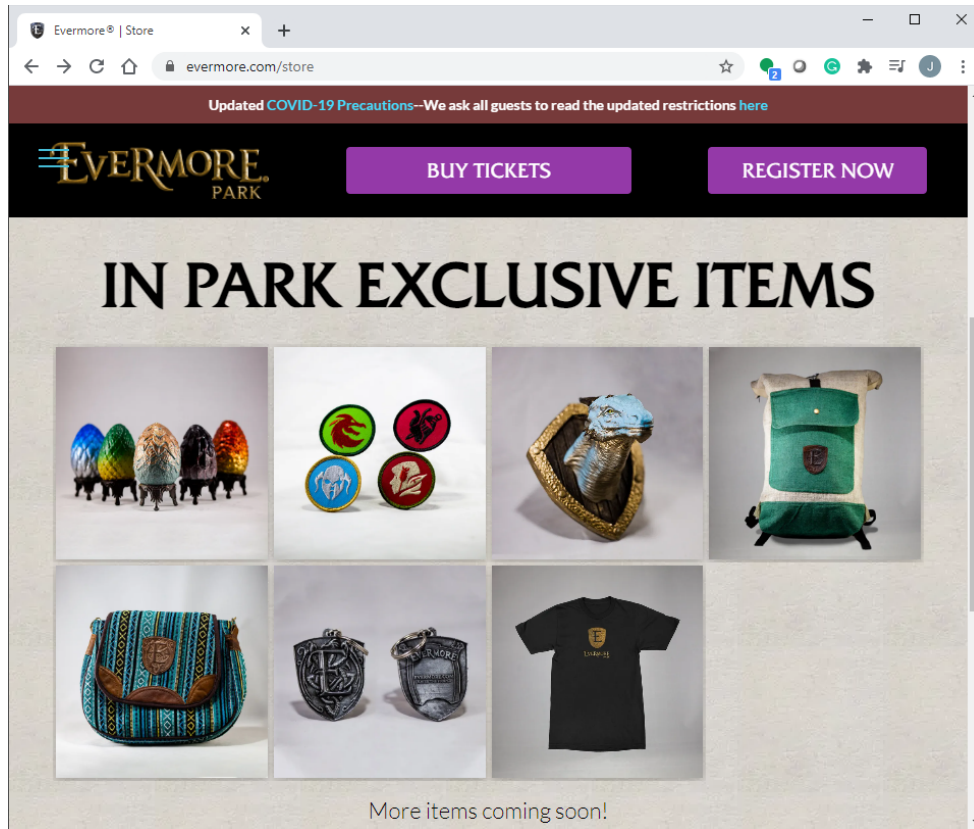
Evermore® | Store

evermore.com/store

2

J

Updated COVID-19 Precautions--We ask all guests to read the updated restrictions here

EVERMORE PARK

BUY TICKETS

REGISTER NOW

IN PARK EXCLUSIVE ITEMS

EVERMORE

More items coming soon!